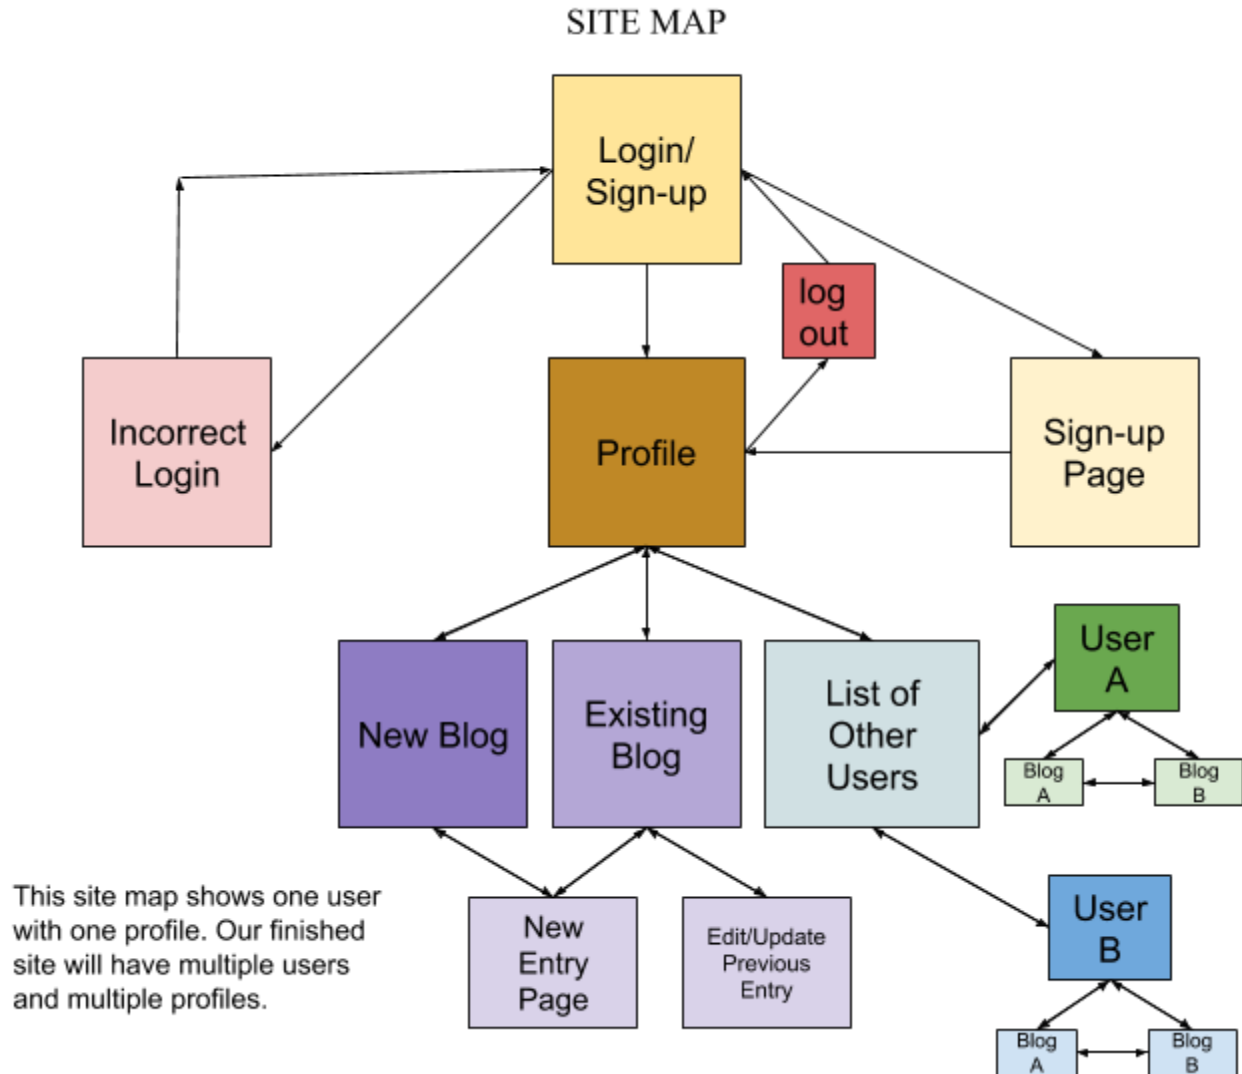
SITE MAP

Login/ Sign-up

log out

Incorrect Login

Profile

Sign-up Page

New Blog

Existing Blog

List of Other Users

User A

Blog A

Blog B

This site map shows one user with one profile. Our finished site will have multiple users and multiple profiles.

New Entry Page

Edit/Update Previous Entry

User B

Blog A

Blog B